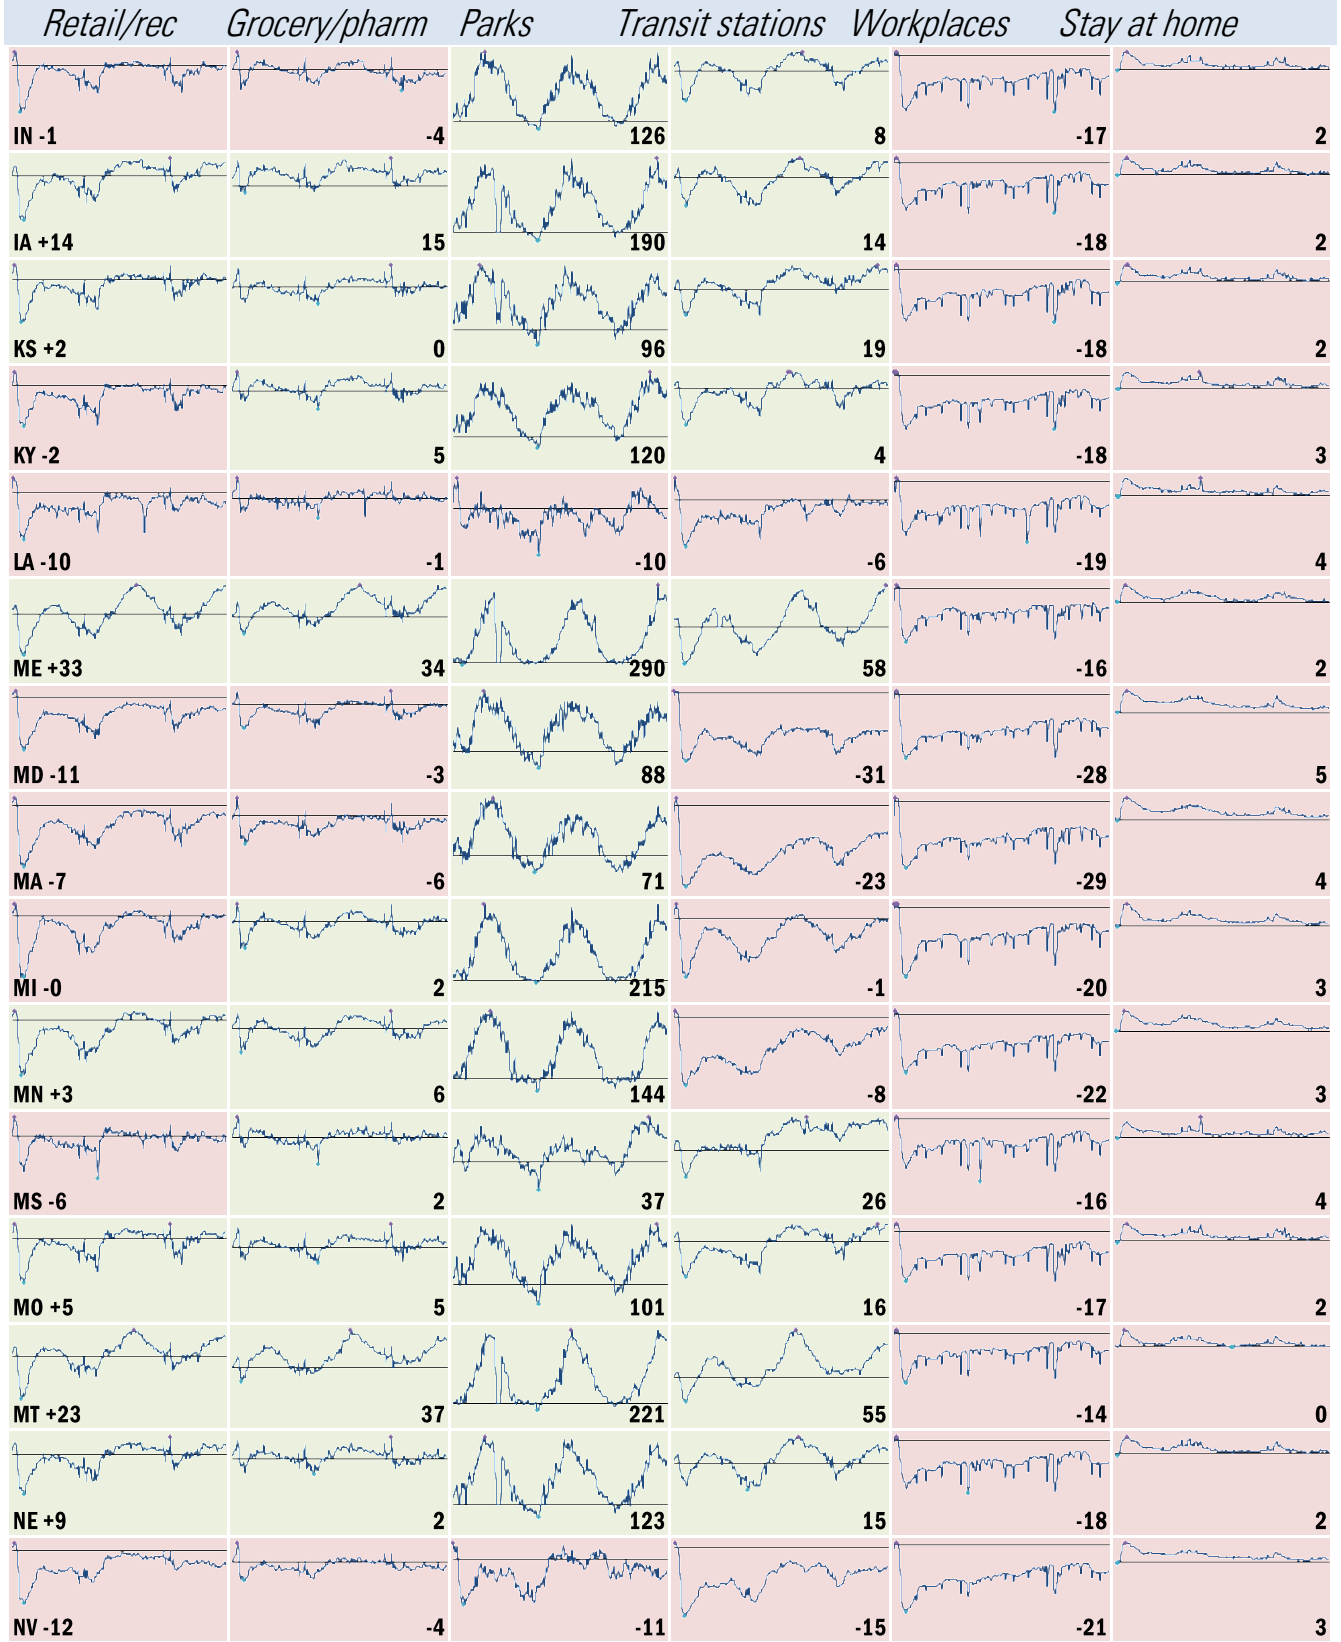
| Retail/rec | Grocery/pharm | Parks | Transit stations | Workplaces | Stay at home |
|---|---|---|---|---|---|
| IN -1 | -4 | 126 | 8 | -17 | 2 |
| IA +14 | 15 | 190 | 14 | -18 | 2 |
| KS +2 | 0 | 96 | 19 | -18 | 2 |
| KY -2 | 5 | 120 | 4 | -18 | 3 |
| LA -10 | -1 | -10 | -6 | -19 | 4 |
| ME +33 | 34 | 290 | 58 | -16 | 2 |
| MD -11 | -3 | 88 | -31 | -28 | 5 |
| MA -7 | -6 | 71 | -23 | -29 | 4 |
| MI -0 | 2 | 215 | -1 | -20 | 3 |
| MN +3 | 6 | 144 | -8 | -22 | 3 |
| MS -6 | 2 | 37 | 26 | -16 | 4 |
| MO +5 | 5 | 101 | 16 | -17 | 2 |
| MT +23 | 37 | 221 | 55 | -14 | 0 |
| NE +9 | 2 | 123 | 15 | -18 | 2 |
| NV -12 | -4 | -11 | -15 | -21 | 3 |